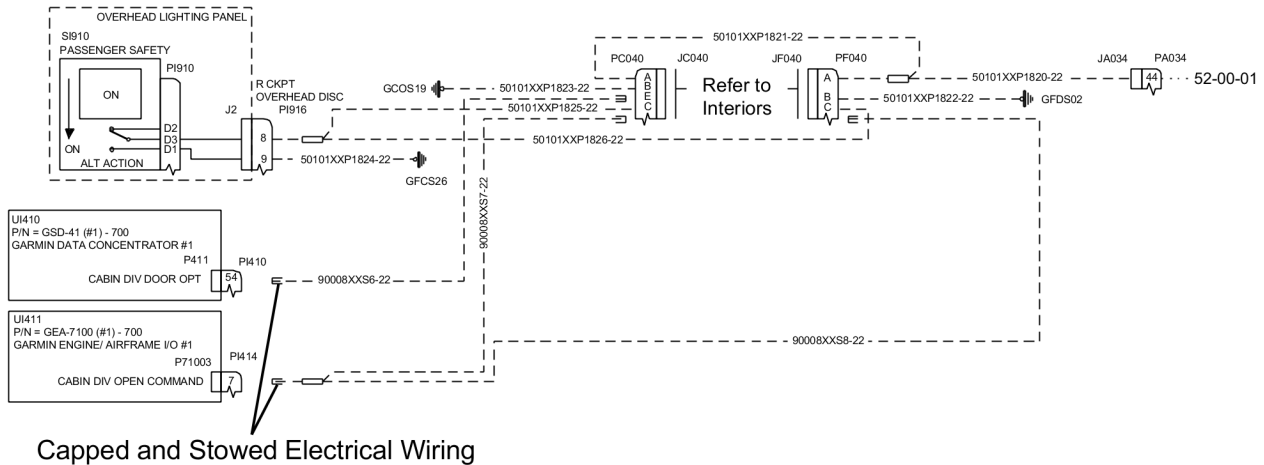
OVERHEAD LIGHTING PANEL
SI910
PASSENGER SAFETY
PI910
ON
ON
ALT ACTION
D2
D3
D1
J2
R CKPT
OVERHEAD DISC
PI916
8
9
50101XXP1824-22
GFCS26
GCOS19
50101XXP1823-22
50101XXP1825-22
50101XXP1826-22
50101XXP1821-22
PC040
JC040
A
B
E
C
Refer to
Interiors
JF040
PF040
A
B
C
50101XXP1820-22
50101XXP1822-22
GFDS02
JA034
PA034
44
52-00-01
90008XXS7-22
UI410
P/N = GSD-41 (#1) - 700
GARMIN DATA CONCENTRATOR #1
P411
CABIN DIV DOOR OPT
54
PI410
90008XXS6-22
UI411
P/N = GEA-7100 (#1) - 700
GARMIN ENGINE/ AIRFRAME I/O #1
P71003
PI414
CABIN DIV OPEN COMMAND
7
90008XXS8-22
Capped and Stowed Electrical Wiring